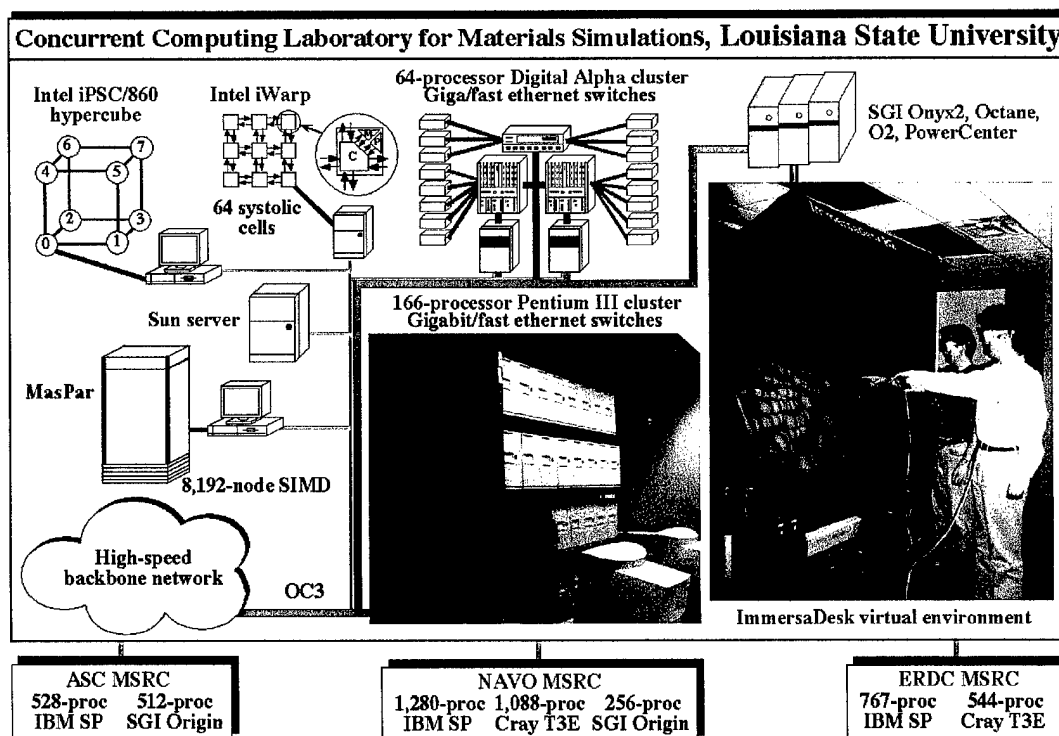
Concurrent Computing Laboratory for Materials Simulations, Louisiana State University

Intel iPSC/860 hypercube

6 7 4 5 2 3 0 1

Intel iWarp

C

64 systolic cells

64-processor Digital Alpha cluster Giga/fast ethernet switches

SGI Onyx2, Octane, O2, PowerCenter

Sun server

MasPar

8,192-node SIMD

166-processor Pentium III cluster Gigabit/fast ethernet switches

High-speed backbone network

OC3

ImmersaDesk virtual environment

ASC MSRC
528-proc IBM SP
512-proc SGI Origin

NAVO MSRC
1,280-proc IBM SP
1,088-proc Cray T3E
256-proc SGI Origin

ERDC MSRC
767-proc IBM SP
544-proc Cray T3E